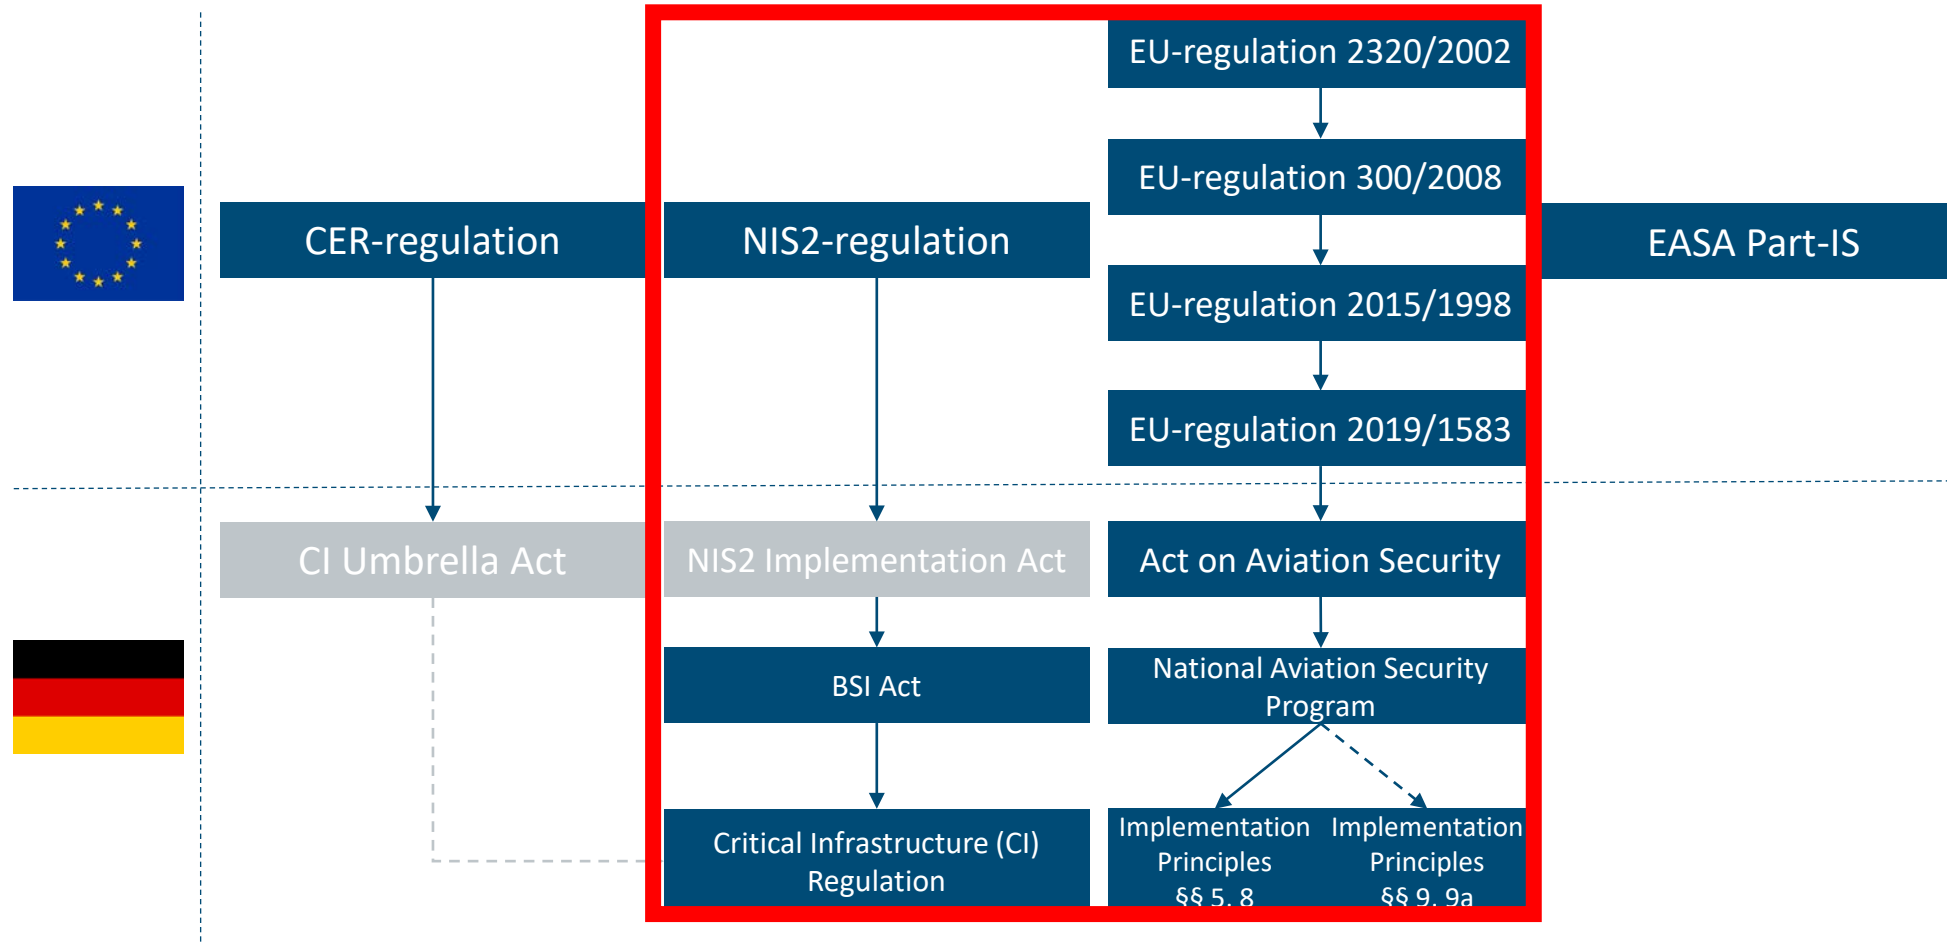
EU-regulation 2320/2002

EU-regulation 300/2008

CER-regulation

NIS2-regulation

EASA Part-IS

EU-regulation 2015/1998

EU-regulation 2019/1583

CI Umbrella Act

NIS2 Implementation Act

Act on Aviation Security

BSI Act

National Aviation Security Program

Critical Infrastructure (CI) Regulation

Implementation Principles §§ 5, 8

Implementation Principles §§ 9, 9a